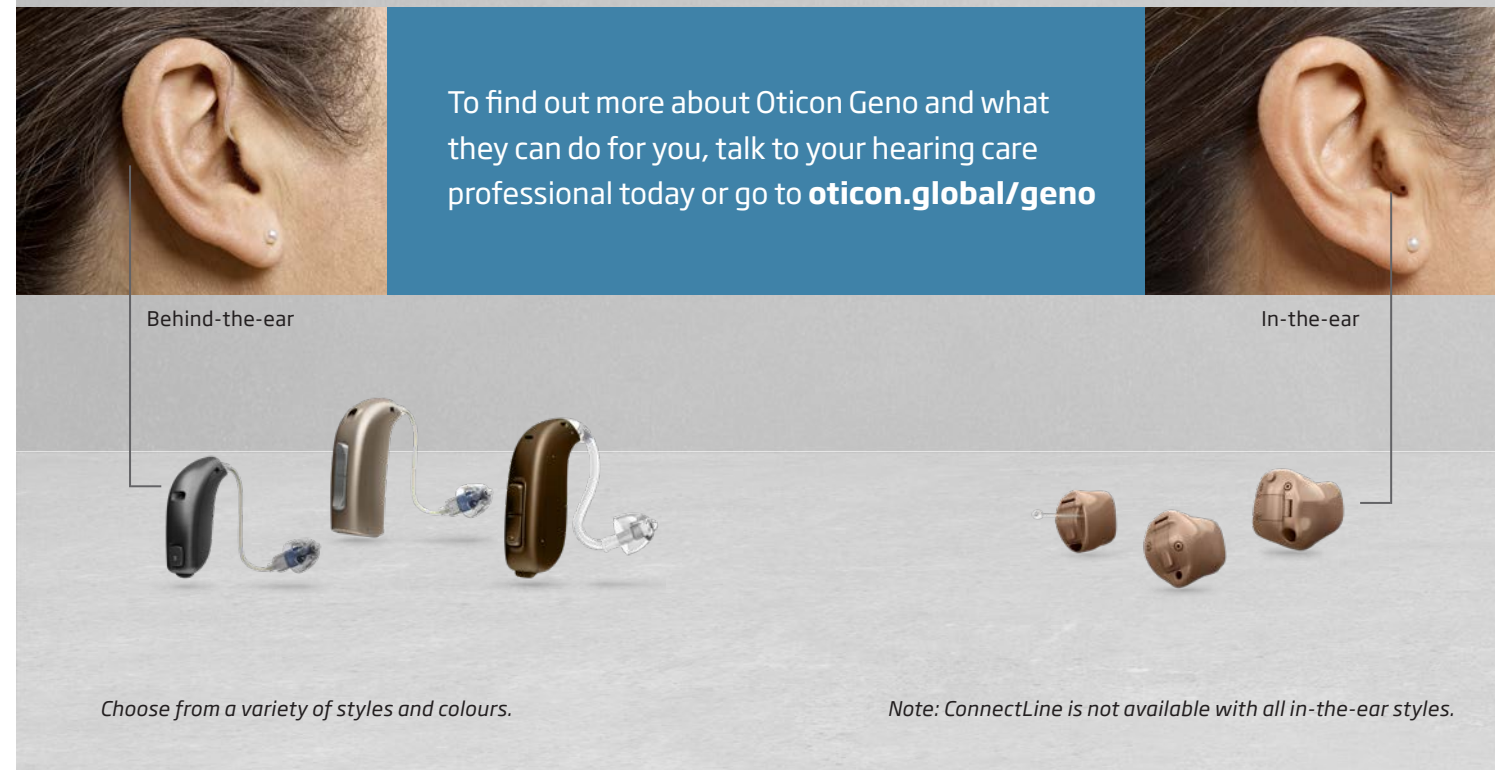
To find out more about Oticon Geno and what they can do for you, talk to your hearing care professional today or go to **oticon.global/geno**

Behind-the-ear

In-the-ear

*Choose from a variety of styles and colours.*

*Note: ConnectLine is not available with all in-the-ear styles.*